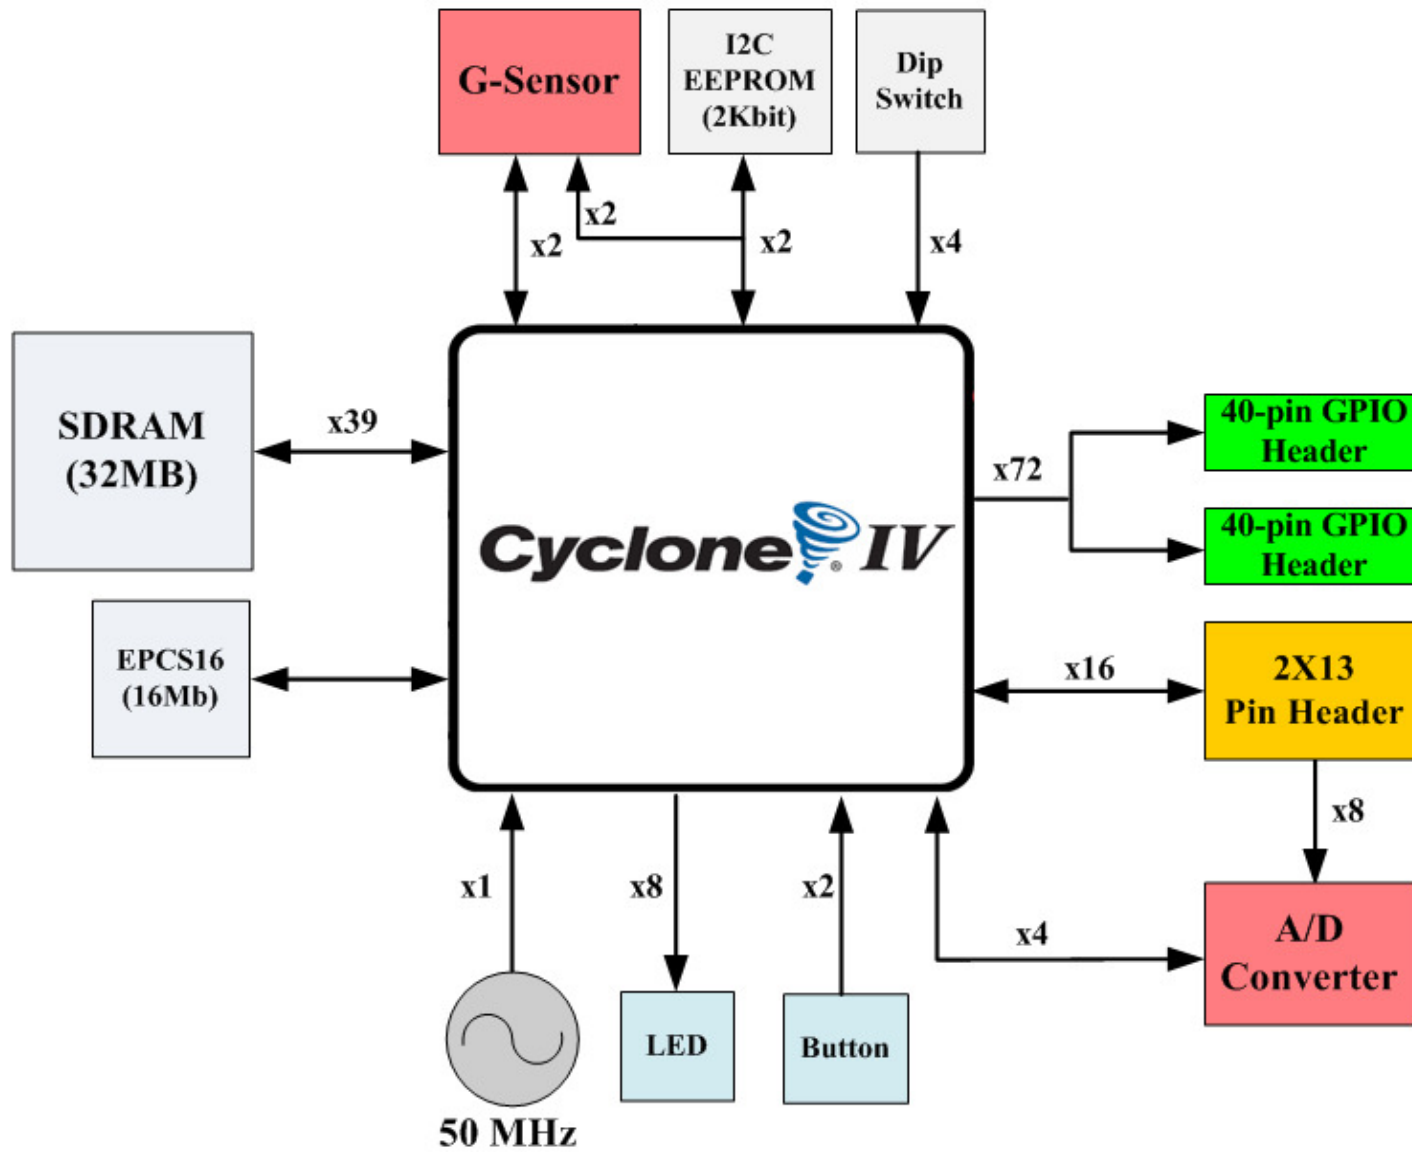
G-Sensor

I2C EEPROM (2Kbit)

Dip Switch

x2

x2

x2

x4

SDRAM (32MB)

x39

Cyclone IV

x72

40-pin GPIO Header

40-pin GPIO Header

EPCS16 (16Mb)

x16

2X13 Pin Header

x8

x1

x8

x2

x4

A/D Converter

LED

Button

50 MHz